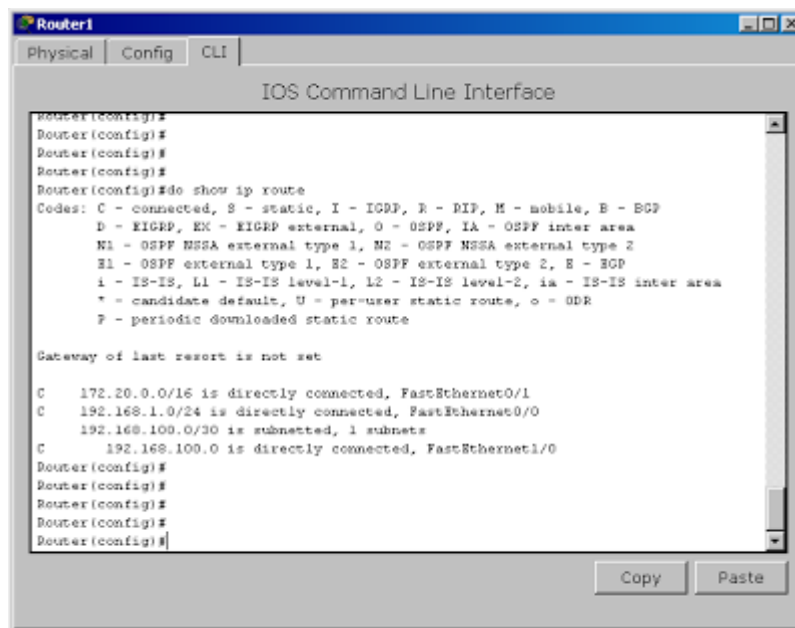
Router1

Physical | Config | CLI

IOS Command Line Interface

Router(config)#
Router(config)#
Router(config)#
Router(config)#
Router(config)#do show ip route
Codes: C - connected, S - static, I - IGRP, R - RIP, M - mobile, B - BGP
D - EIGRP, EX - EIGRP external, O - OSPF, IA - OSPF inter area
N1 - OSPF NSSA external type 1, N2 - OSPF NSSA external type 2
E1 - OSPF external type 1, E2 - OSPF external type 2, E - EGP
i - IS-IS, L1 - IS-IS level-1, L2 - IS-IS level-2, ia - IS-IS inter area
* - candidate default, U - per-user static route, o - ODR
P - periodic downloaded static route

Gateway of last resort is not set

C 172.20.0.0/16 is directly connected, FastEthernet0/1
C 192.168.1.0/24 is directly connected, FastEthernet0/0
192.168.100.0/30 is subnetted, 1 subnets
C 192.168.100.0 is directly connected, FastEthernet1/0
Router(config)#
Router(config)#
Router(config)#
Router(config)#
Router(config)#

Copy Paste